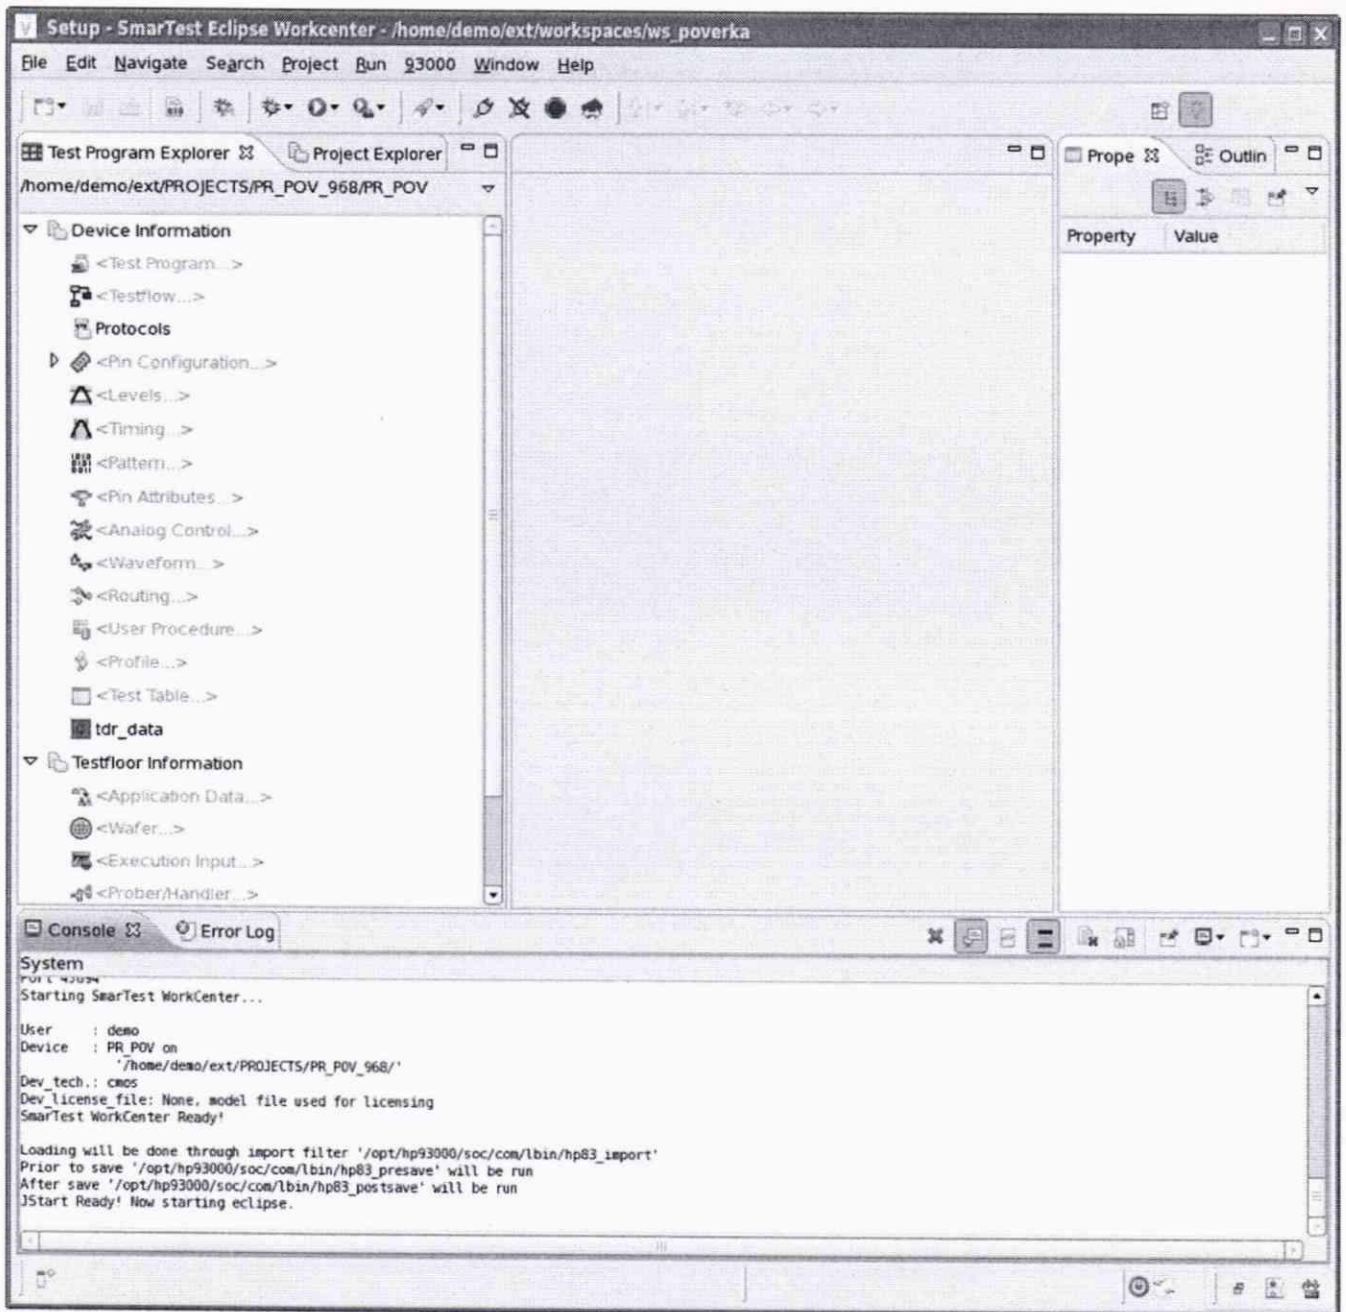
Setup - SmarTest Eclipse Workcenter - /home/demo/ext/workspaces/ws_poverka

File Edit Navigate Search Project Run 93000 Window Help

Test Program Explorer ☒ Project Explorer

/home/demo/ext/PROJECTS/PR_POV_968/PR_POV

Device Information
<Test Program...>
<Testflow...>
Protocols
<Pin Configuration...>
<Levels...>
<Timing...>
<Pattern...>
<Pin Attributes...>
<Analog Control...>
<Waveform...>
<Routing...>
<User Procedure...>
<Profile...>
<Test Table...>
tdr_data
Testfloor Information
<Application Data...>
<Wafer...>
<Execution Input...>
<Prober/Handler...>

Prope ☒ Outlin

Property | Value

Console ☒ Error Log

System
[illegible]
Starting SmarTest WorkCenter...

User : demo
Device : PR_POV on
'/home/demo/ext/PROJECTS/PR_POV_968/'
Dev_tech.: cmos
Dev_license_file: None, model file used for licensing
SmarTest WorkCenter Ready!

Loading will be done through import filter '/opt/hp93000/soc/com/lbin/hp83_import'
Prior to save '/opt/hp93000/soc/com/lbin/hp83_presave' will be run
After save '/opt/hp93000/soc/com/lbin/hp83_postsave' will be run
JStart Ready! Now starting eclipse.